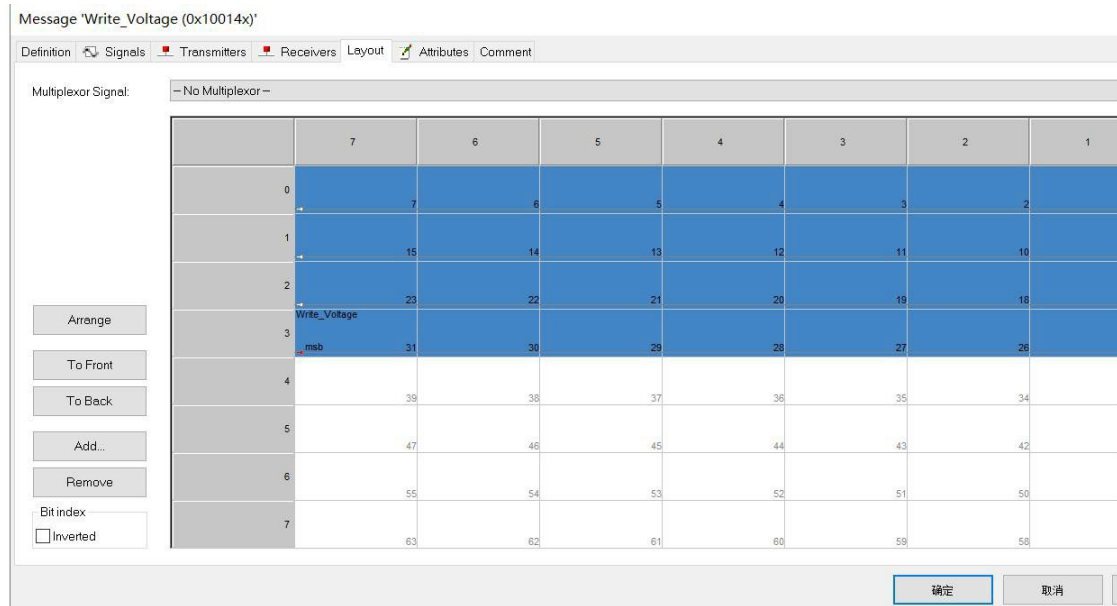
Message 'Write_Voltage (0x10014x)'

Definition Signals Transmitters Receivers Layout Attributes Comment

Multiplexor Signal: – No Multiplexor –

|  | 7 | 6 | 5 | 4 | 3 | 2 | 1 |
|---|---|---|---|---|---|---|---|
| 0 | 7 | 6 | 5 | 4 | 3 | 2 |  |
| 1 | 15 | 14 | 13 | 12 | 11 | 10 |  |
| 2 | 23 | 22 | 21 | 20 | 19 | 18 |  |
| 3 | Write_Voltage msb 31 | 30 | 29 | 28 | 27 | 26 |  |
| 4 | 39 | 38 | 37 | 36 | 35 | 34 |  |
| 5 | 47 | 46 | 45 | 44 | 43 | 42 |  |
| 6 | 55 | 54 | 53 | 52 | 51 | 50 |  |
| 7 | 63 | 62 | 61 | 60 | 59 | 58 |  |

Arrange

To Front

To Back

Add...

Remove

Bit index

Inverted

确定

取消